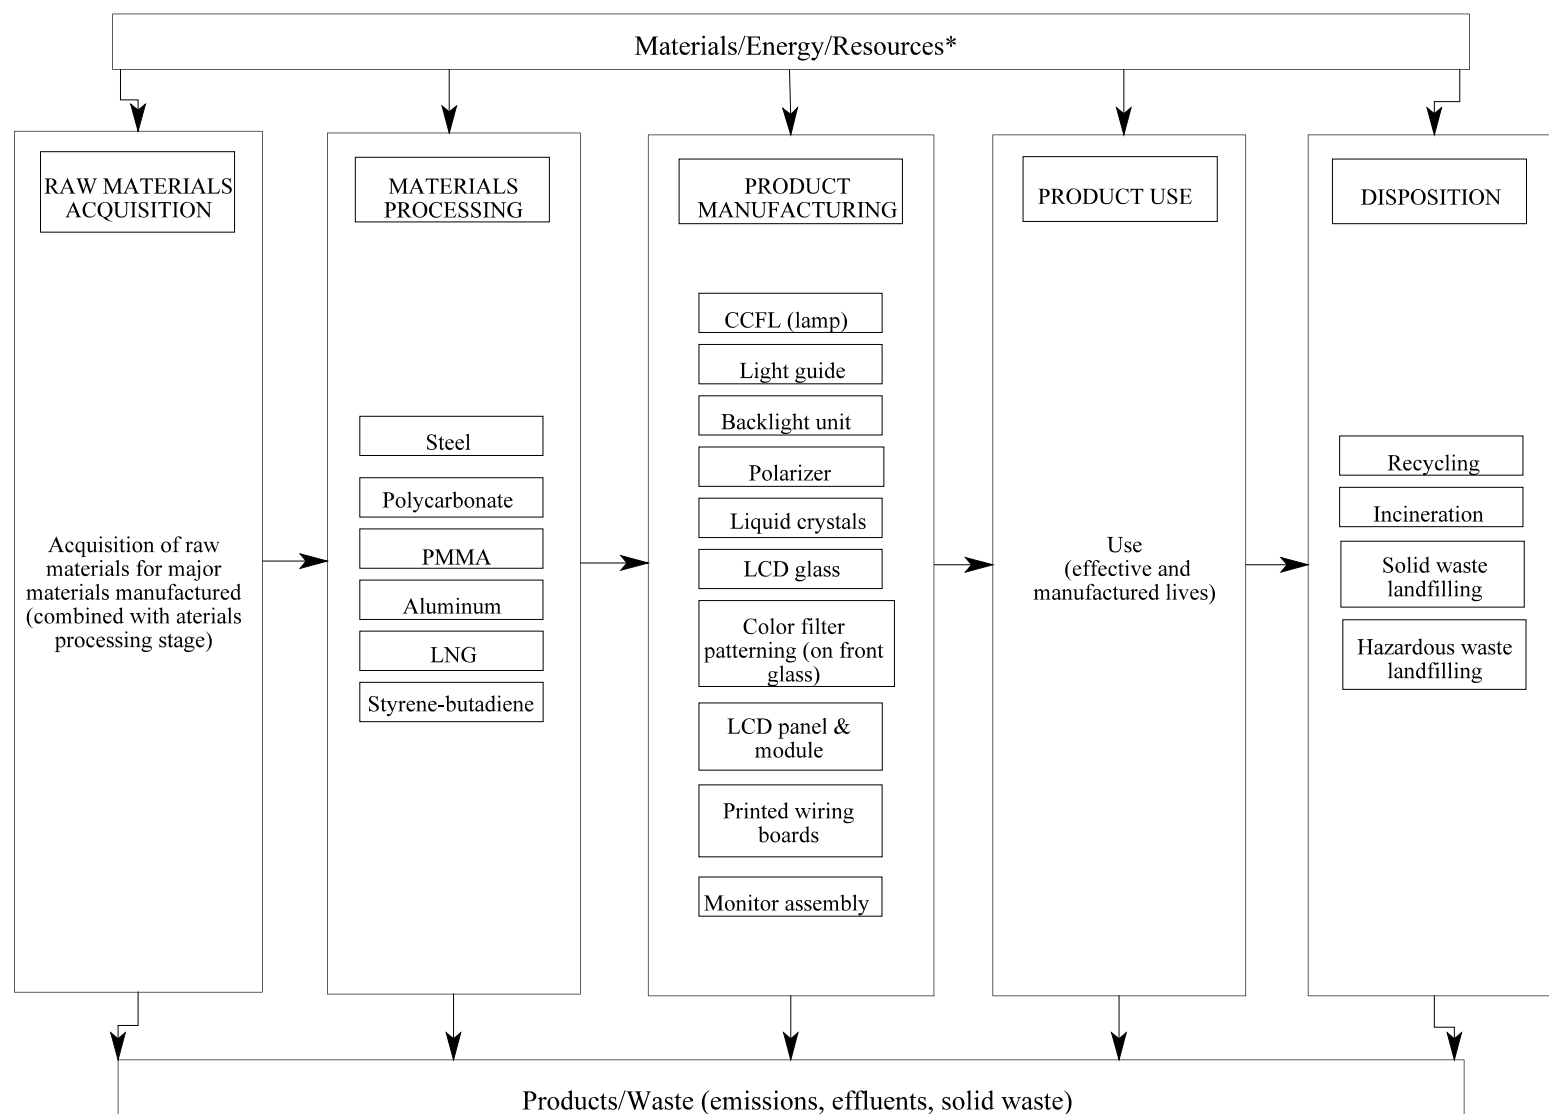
Materials/Energy/Resources*

RAW MATERIALS ACQUISITION

Acquisition of raw materials for major materials manufactured (combined with aterials processing stage)

MATERIALS PROCESSING

Steel

Polycarbonate

PMMA

Aluminum

LNG

Styrene-butadiene

PRODUCT MANUFACTURING

CCFL (lamp)

Light guide

Backlight unit

Polarizer

Liquid crystals

LCD glass

Color filter patterning (on front glass)

LCD panel & module

Printed wiring boards

Monitor assembly

PRODUCT USE

Use (effective and manufactured lives)

DISPOSITION

Recycling

Incineration

Solid waste landfilling

Hazardous waste landfilling

Products/Waste (emissions, effluents, solid waste)